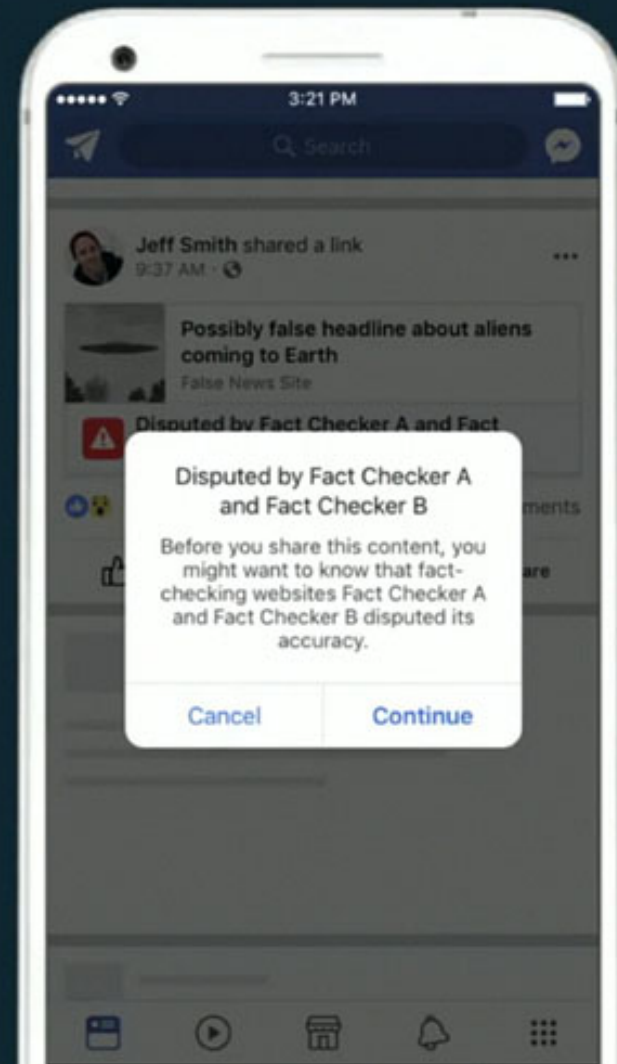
3:21 PM

Search

Jeff Smith shared a link
9:37 AM ·

...

Possibly false headline about aliens coming to Earth
False News Site

Disputed by Fact Checker A and Fact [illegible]

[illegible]ments

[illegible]are

Disputed by Fact Checker A and Fact Checker B

Before you share this content, you might want to know that fact-checking websites Fact Checker A and Fact Checker B disputed its accuracy.

Cancel

Continue